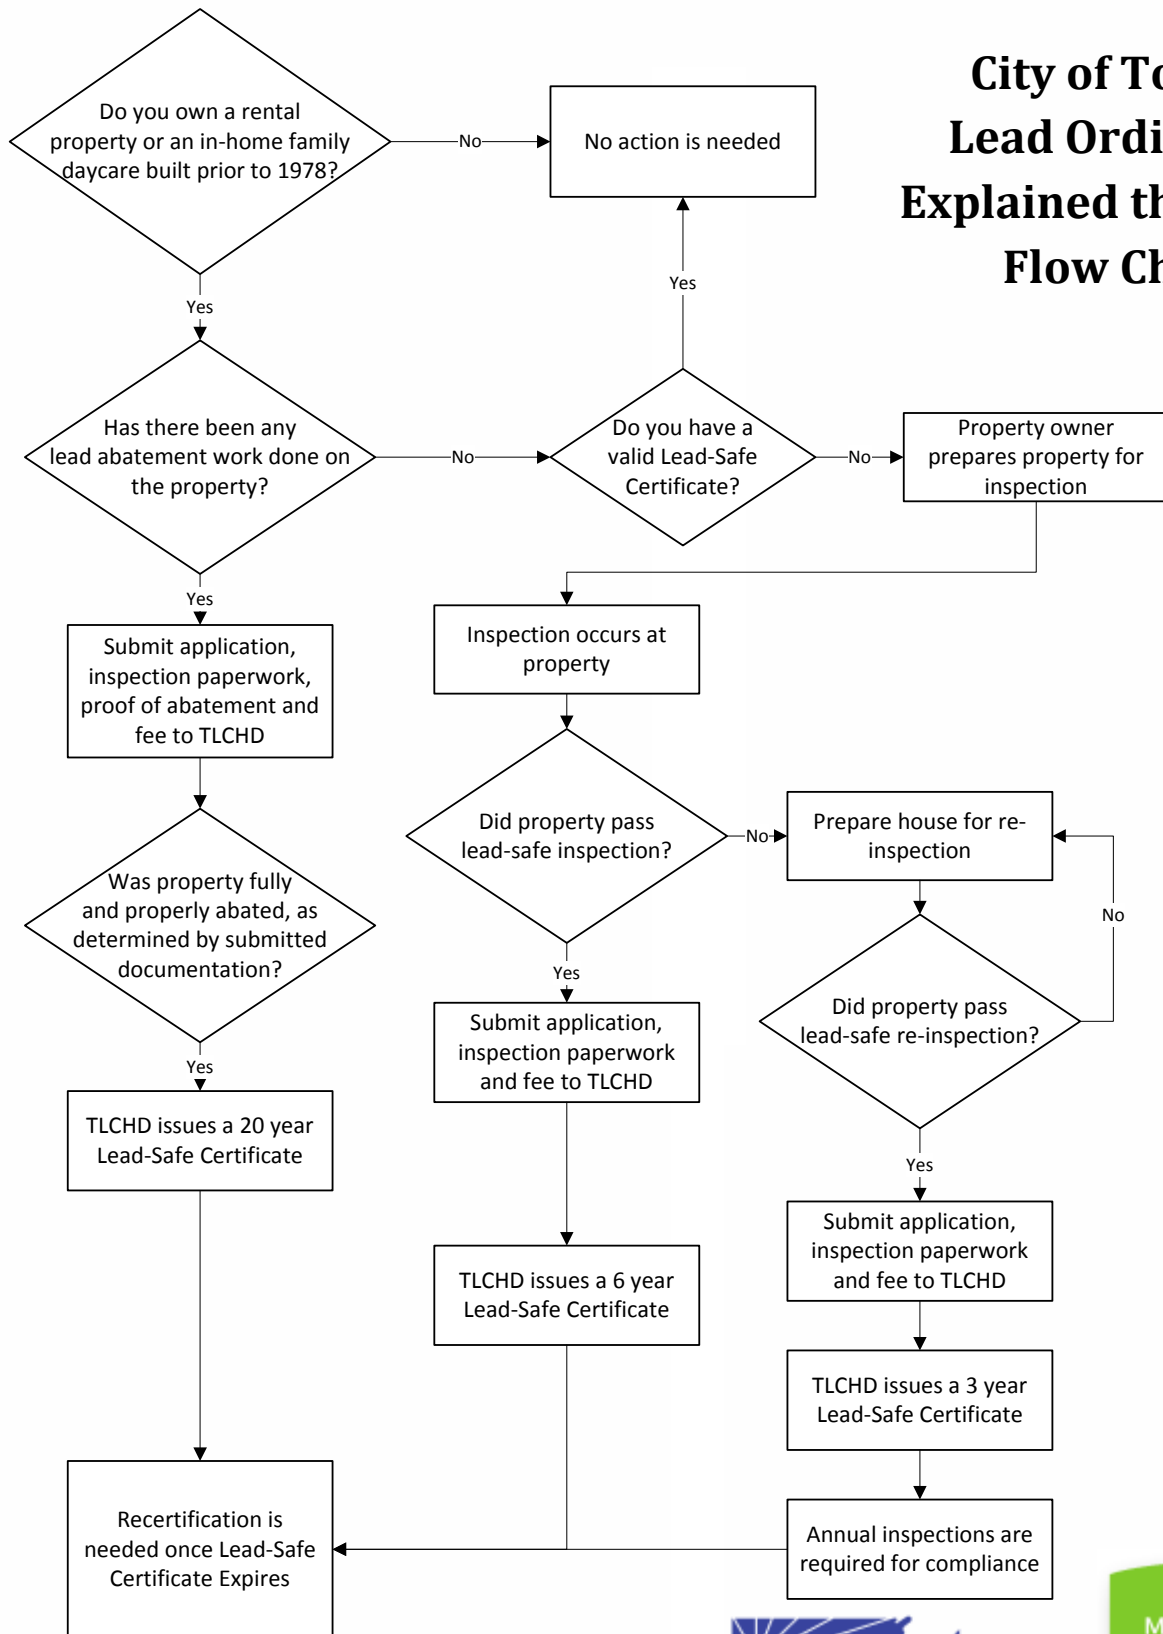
City of To
Lead Ordi
Explained th
Flow Ch

Do you own a rental property or an in-home family daycare built prior to 1978?

No

No action is needed

Yes

Yes

Has there been any lead abatement work done on the property?

No

Do you have a valid Lead-Safe Certificate?

No

Property owner prepares property for inspection

Yes

Submit application, inspection paperwork, proof of abatement and fee to TLCHD

Inspection occurs at property

Did property pass lead-safe inspection?

No

Prepare house for re-inspection

No

Was property fully and properly abated, as determined by submitted documentation?

Yes

Did property pass lead-safe re-inspection?

Submit application, inspection paperwork and fee to TLCHD

Yes

TLCHD issues a 20 year Lead-Safe Certificate

Yes

Submit application, inspection paperwork and fee to TLCHD

TLCHD issues a 6 year Lead-Safe Certificate

TLCHD issues a 3 year Lead-Safe Certificate

Recertification is needed once Lead-Safe Certificate Expires

Annual inspections are required for compliance